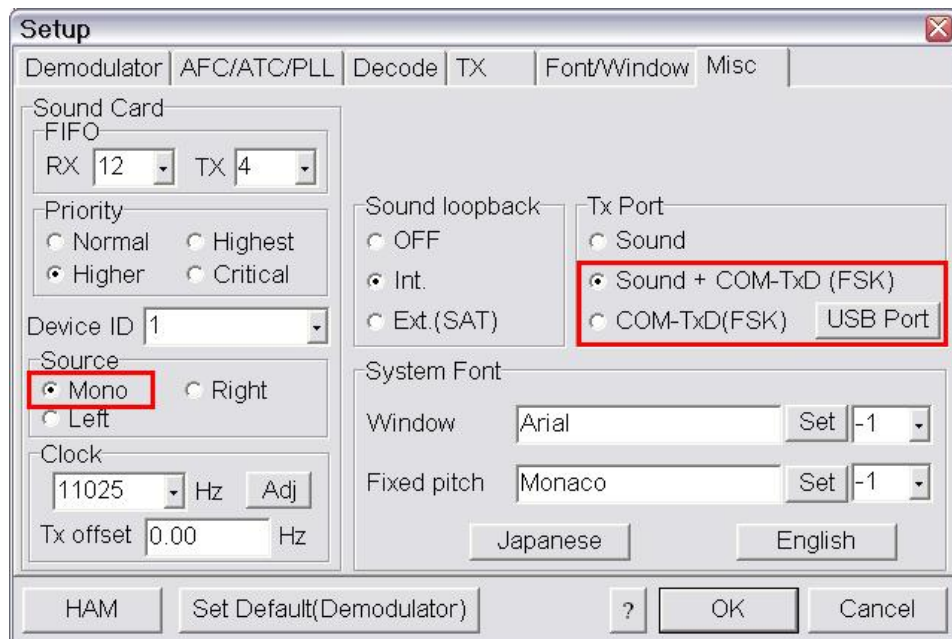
Setup

Demodulator | AFC/ATC/PLL | Decode | TX | Font/Window | Misc

Sound Card
FIFO
RX 12 TX 4

Priority
Normal Highest
Higher Critical

Device ID 1

Source
Mono Right
Left

Clock
11025 Hz Adj
Tx offset 0.00 Hz

Sound loopback
OFF
Int.
Ext.(SAT)

Tx Port
Sound
Sound + COM-TxD (FSK)
COM-TxD(FSK) USB Port

System Font
Window Arial Set -1
Fixed pitch Monaco Set -1
Japanese English

HAM Set Default(Demodulator) ? OK Cancel